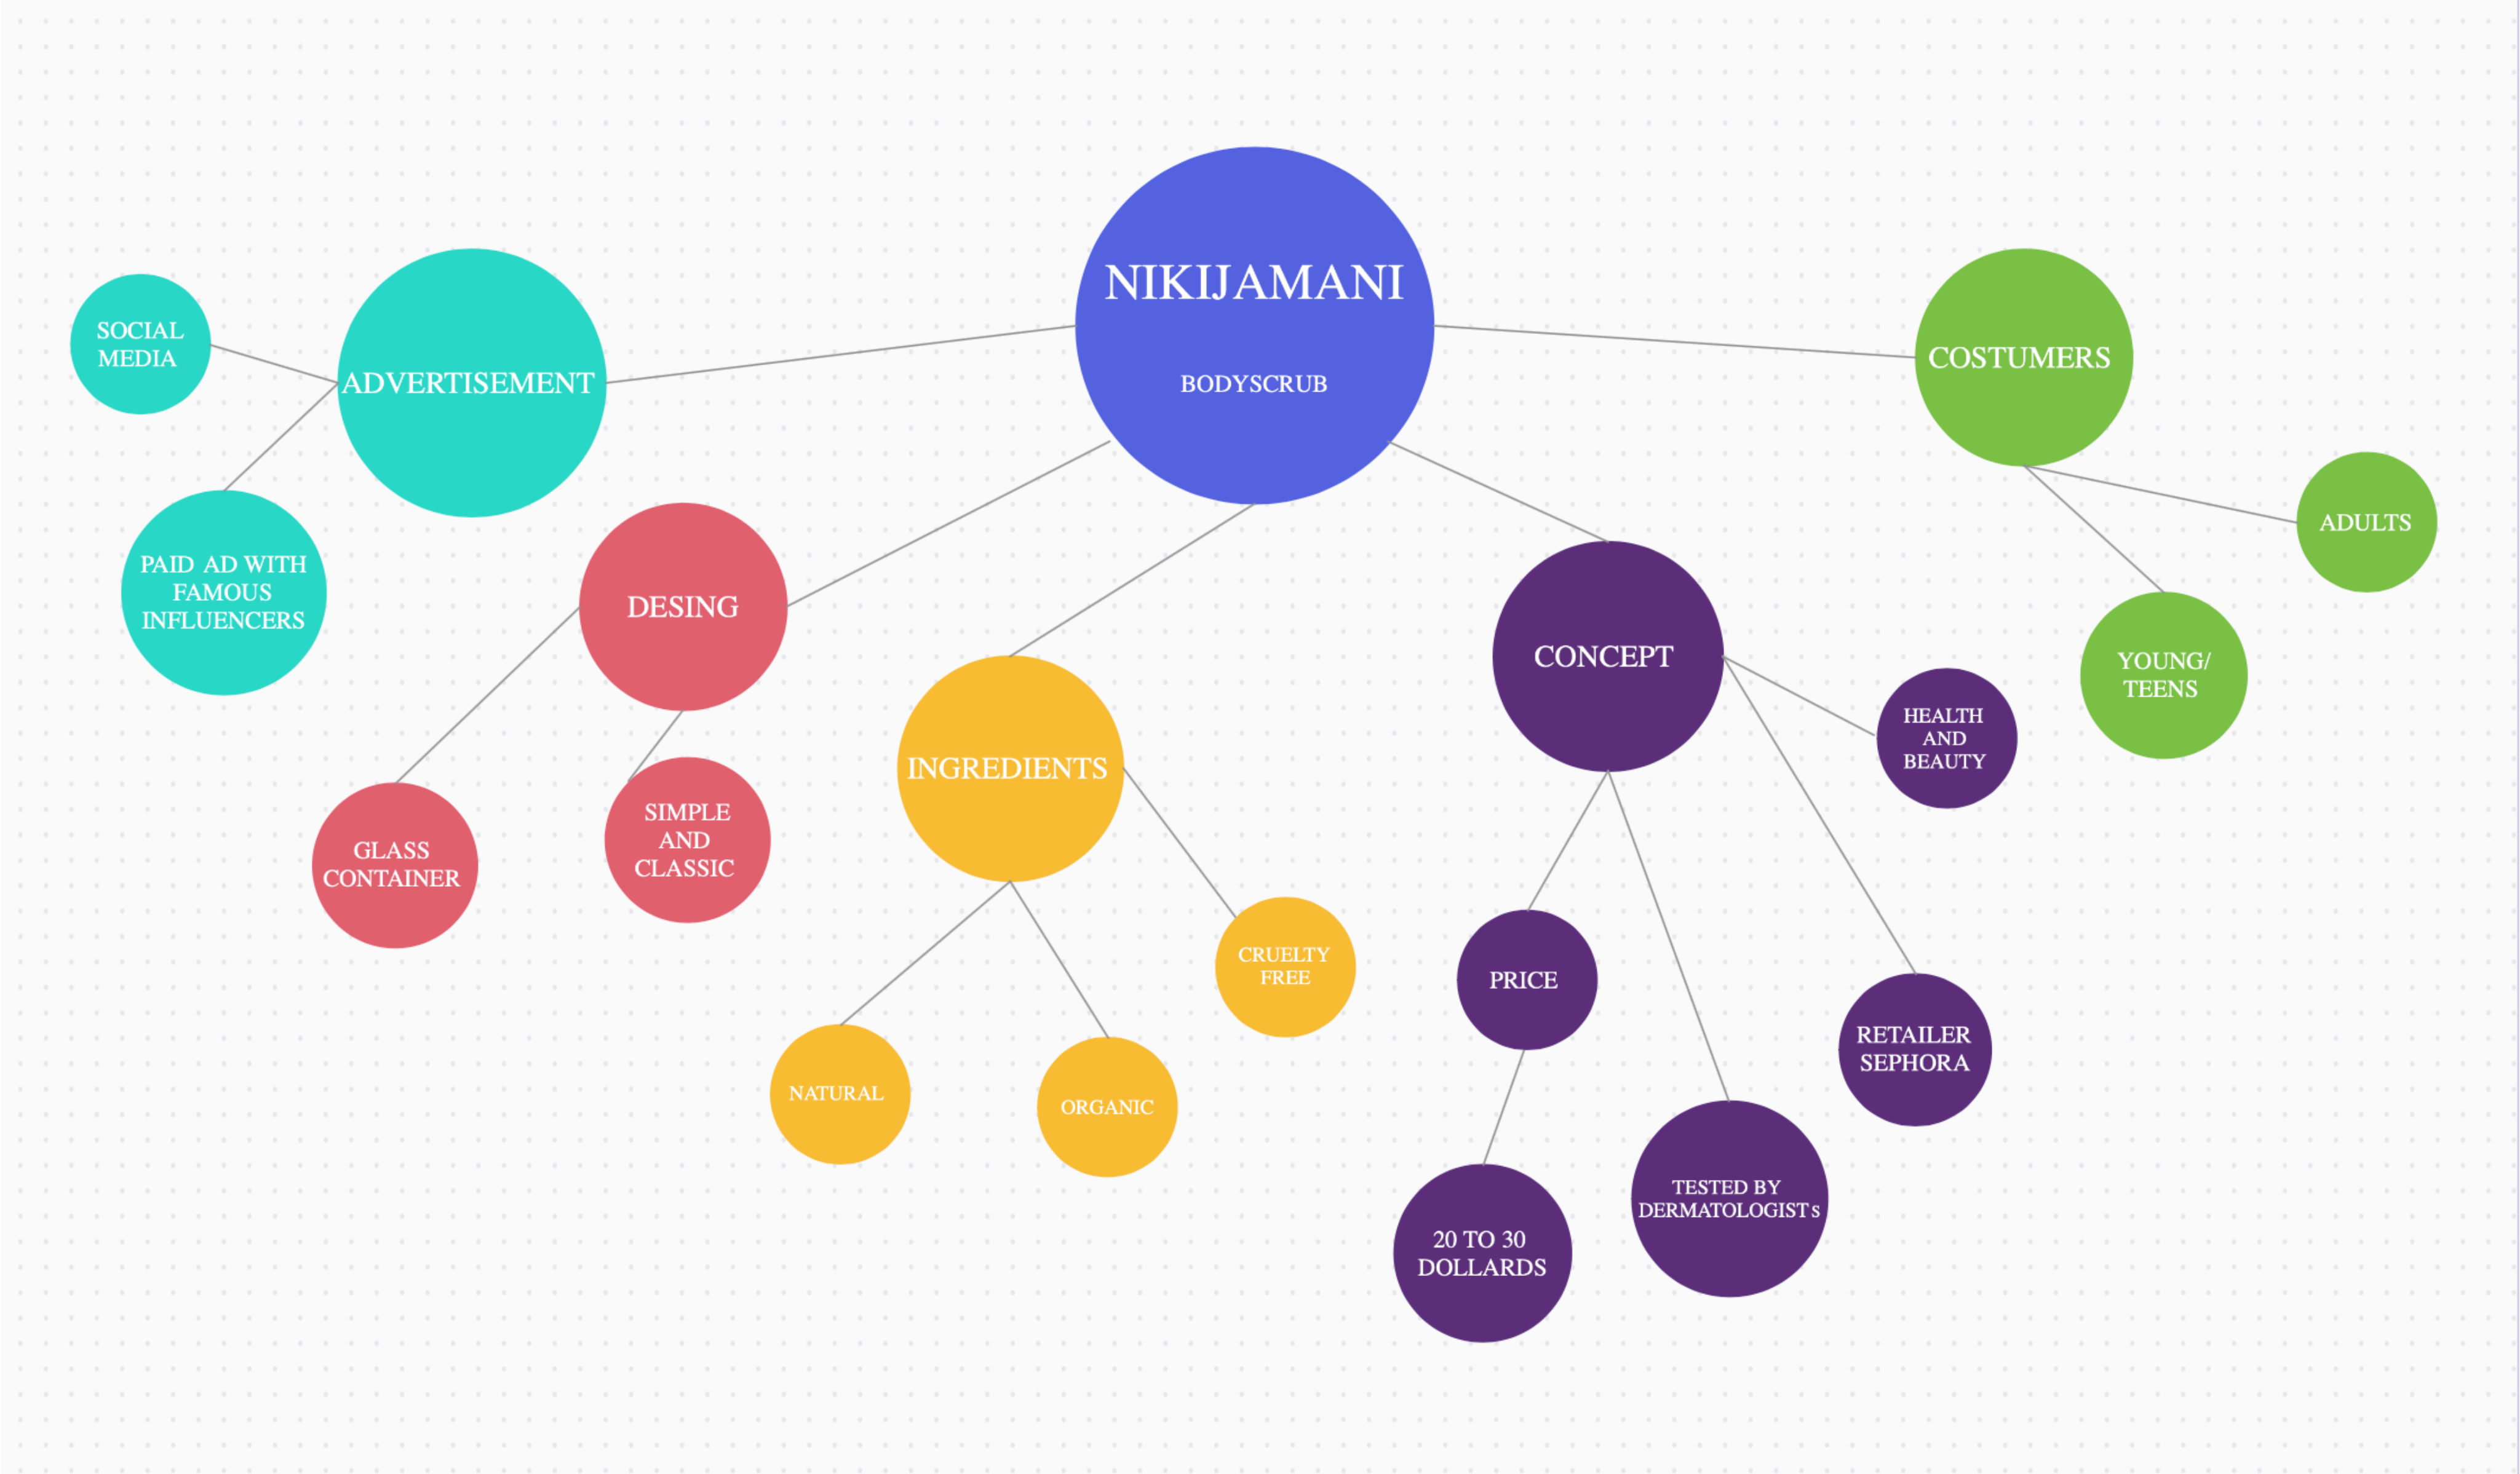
NIKIJAMANI

BODYSCRUB

SOCIAL MEDIA

ADVERTISEMENT

COSTUMERS

ADULTS

PAID AD WITH FAMOUS INFLUENCERS

DESING

CONCEPT

YOUNG/ TEENS

HEALTH AND BEAUTY

INGREDIENTS

GLASS CONTAINER

SIMPLE AND CLASSIC

CRUELTY FREE

PRICE

RETAILER SEPHORA

NATURAL

ORGANIC

TESTED BY DERMATOLOGISTs

20 TO 30 DOLLARDS